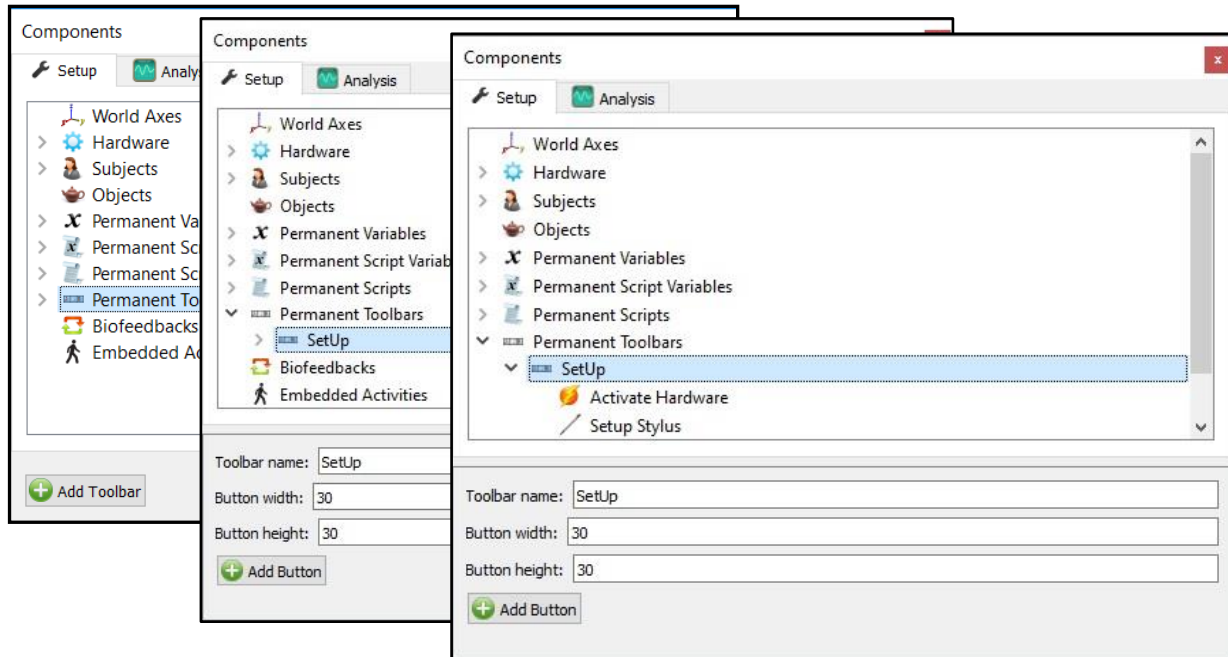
Components

Setup
Analys

World Axes
Hardware
Subjects
Objects
Permanent Va
Permanent Sc
Permanent Sc
Permanent To
Biofeedbacks
Embedded Ac

Add Toolbar

Components

Setup
Analysis

World Axes
Hardware
Subjects
Objects
Permanent Variables
Permanent Script Variab
Permanent Scripts
Permanent Toolbars
SetUp
Biofeedbacks
Embedded Activities

Toolbar name: SetUp
Button width: 30
Button height: 30
Add Button

Components

Setup
Analysis

World Axes
Hardware
Subjects
Objects
Permanent Variables
Permanent Script Variables
Permanent Scripts
Permanent Toolbars
SetUp
Activate Hardware
Setup Stylus

Toolbar name: SetUp
Button width: 30
Button height: 30
Add Button